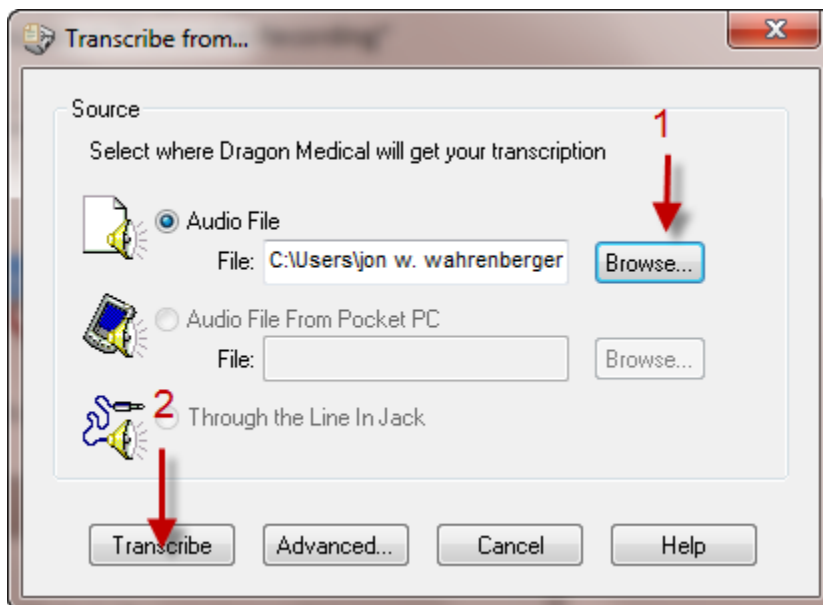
Transcribe from... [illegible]

X

Source

Select where Dragon Medical will get your transcription

1

Audio File

File: C:\Users\jon w. wahrenberger

Browse...

Audio File From Pocket PC

File:

Browse...

2

Through the Line In Jack

Transcribe

Advanced...

Cancel

Help